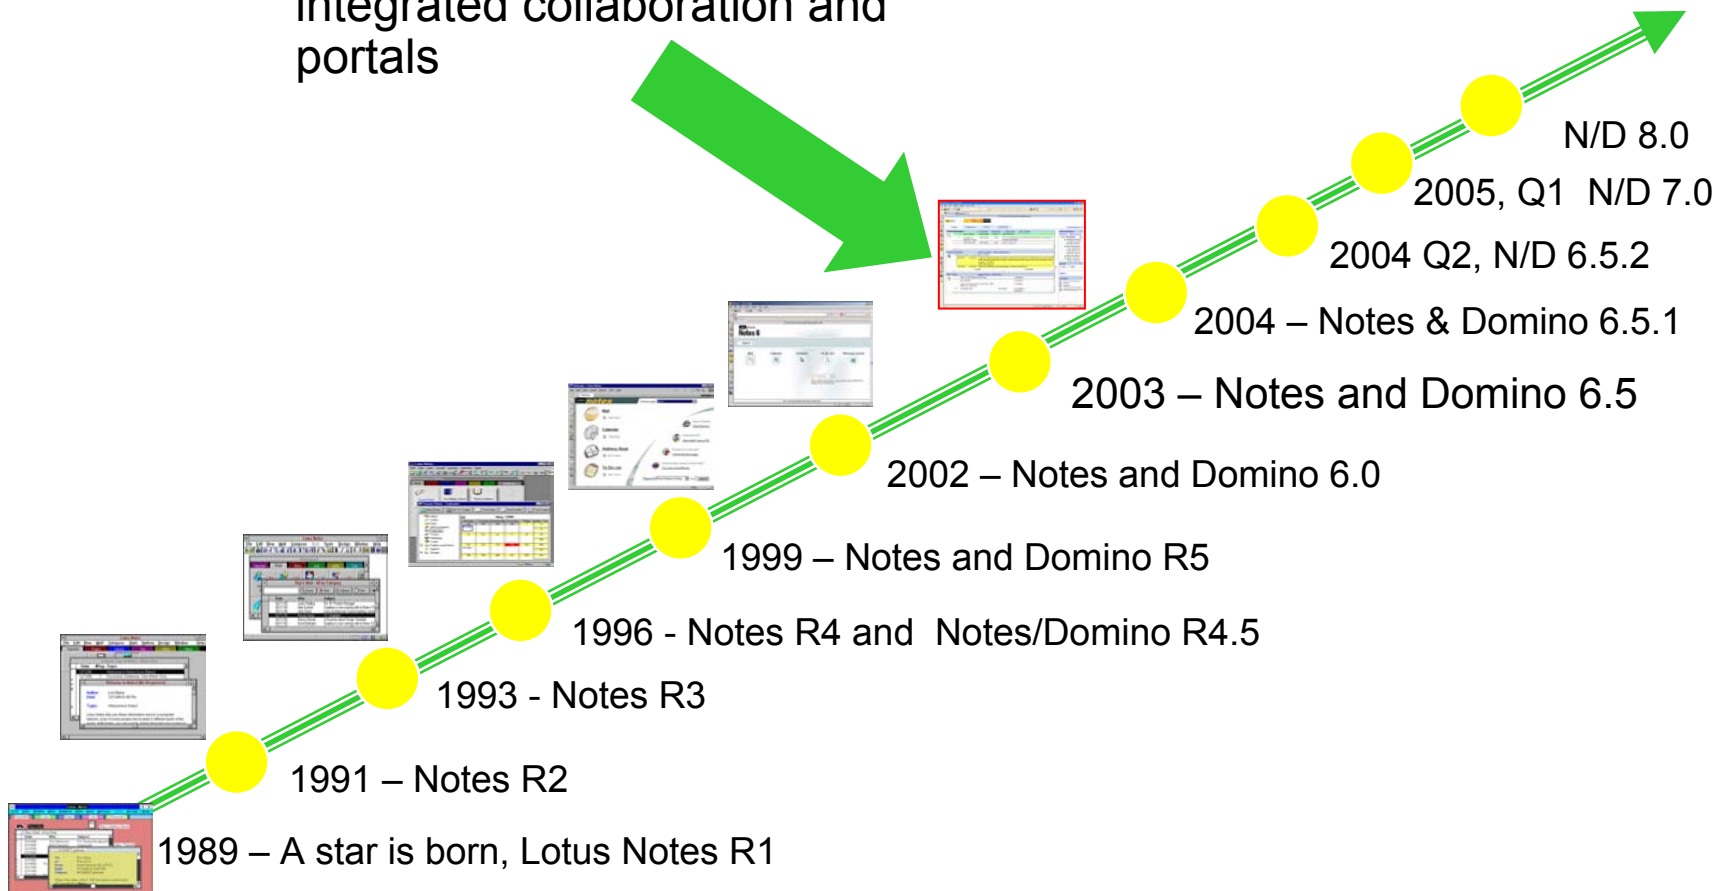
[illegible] integrated collaboration and portals

N/D 8.0

2005, Q1 N/D 7.0

2004 Q2, N/D 6.5.2

2004 – Notes & Domino 6.5.1

2003 – Notes and Domino 6.5

2002 – Notes and Domino 6.0

1999 – Notes and Domino R5

1996 - Notes R4 and Notes/Domino R4.5

1993 - Notes R3

1991 – Notes R2

1989 – A star is born, Lotus Notes R1